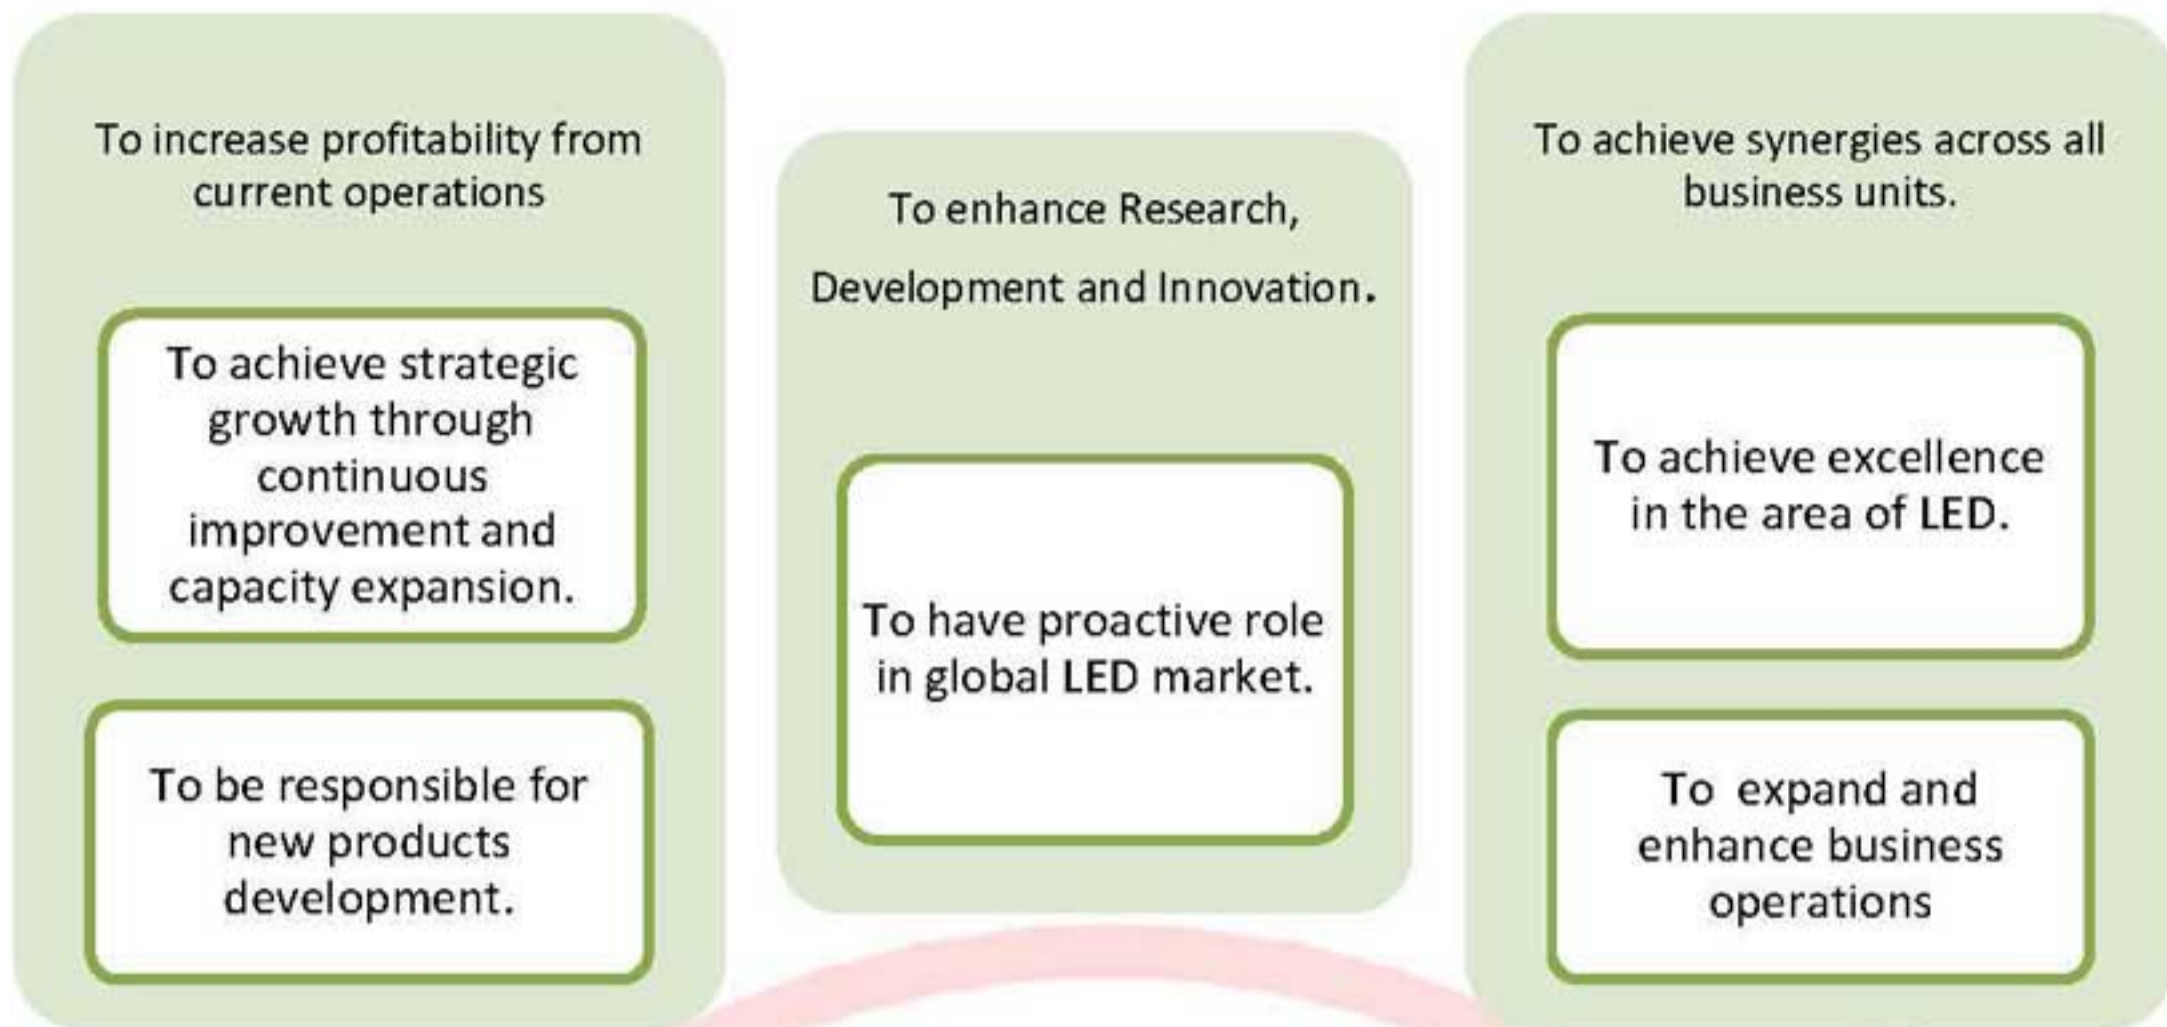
To increase profitability from current operations

To achieve strategic growth through continuous improvement and capacity expansion.

To be responsible for new products development.

To enhance Research, Development and Innovation.

To have proactive role in global LED market.

To achieve synergies across all business units.

To achieve excellence in the area of LED.

To expand and enhance business operations